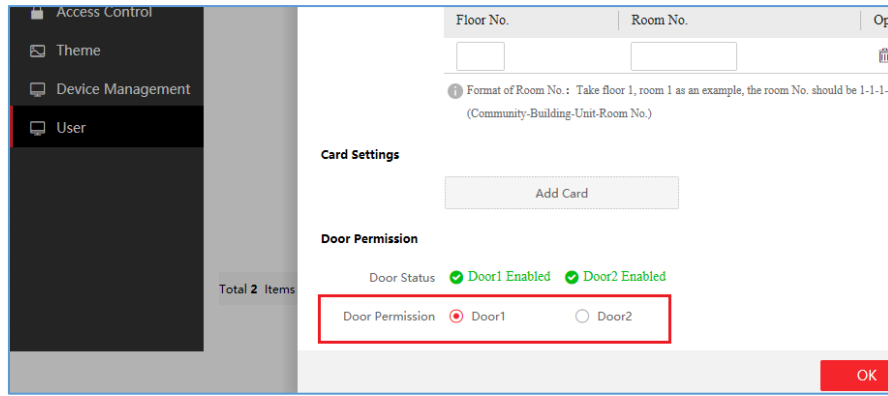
Access Control

Theme

Device Management

User

Total 2 Items

| Floor No. | Room No. | Op |
|---|---|---|
| | | |

Format of Room No.: Take floor 1, room 1 as an example, the room No. should be 1-1-1-
(Community-Building-Unit-Room No.)

Card Settings

Add Card

Door Permission

Door Status Door1 Enabled Door2 Enabled

Door Permission Door1 Door2

OK